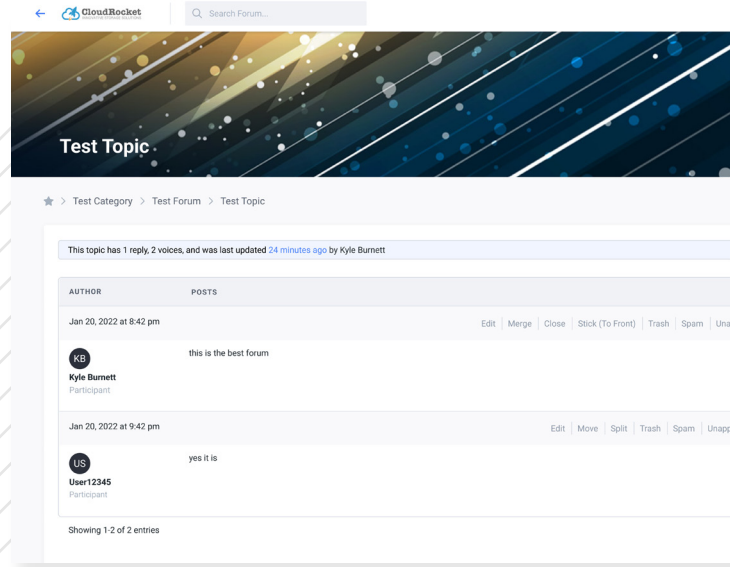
CloudRocket

Search Forum...

Test Topic

Test Category > Test Forum > Test Topic

This topic has 1 reply, 2 voices, and was last updated 24 minutes ago by Kyle Burnett

| AUTHOR | POSTS |
|---|---|
| Jan 20, 2022 at 8:42 pm | Edit \| Merge \| Close \| Stick (To Front) \| Trash \| Spam \| Una |
| KB Kyle Burnett Participant | this is the best forum |
| Jan 20, 2022 at 9:42 pm | Edit \| Move \| Split \| Trash \| Spam \| Unapp |
| US User12345 Participant | yes it is |

Showing 1-2 of 2 entries